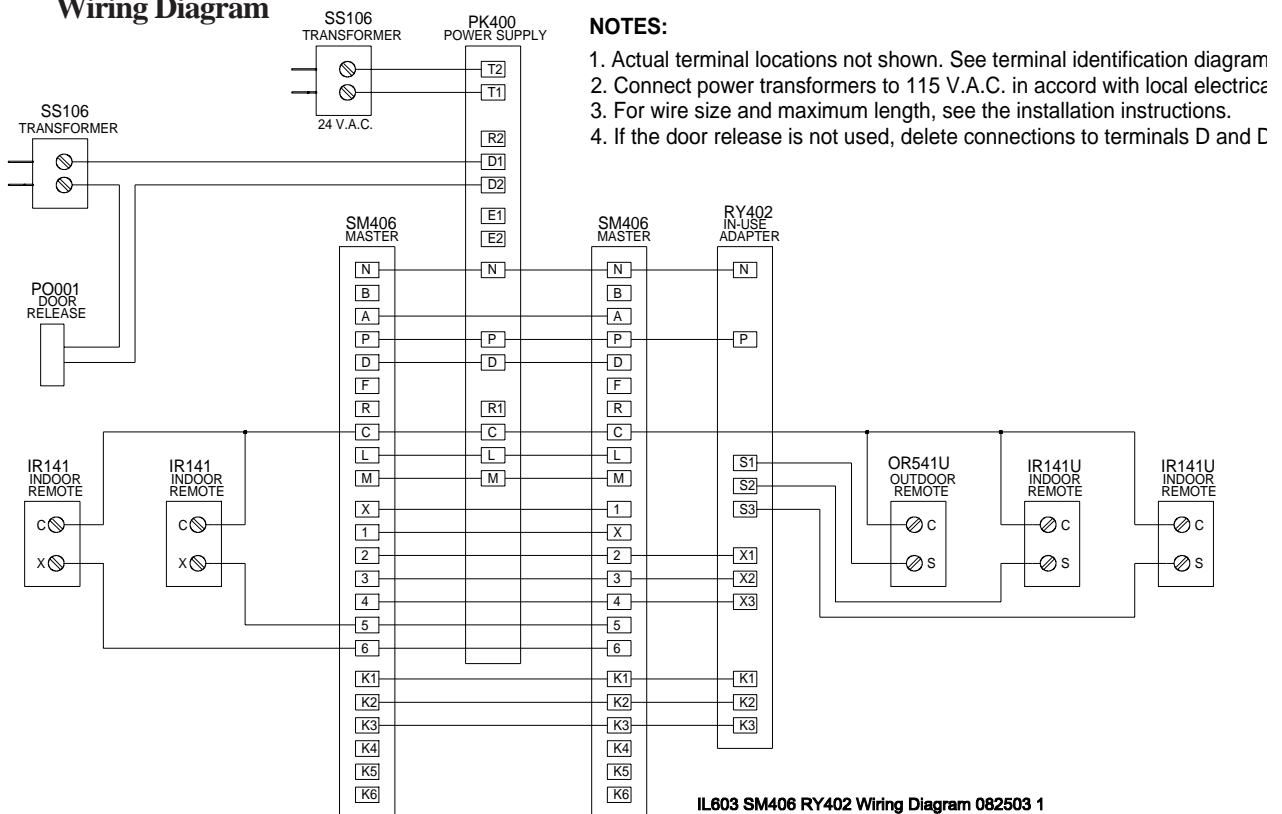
Wiring Diagram

SS106 TRANSFORMER

PK400 POWER SUPPLY

NOTES:

1. Actual terminal locations not shown. See terminal identification diagram
2. Connect power transformers to 115 V.A.C. in accord with local electrica
3. For wire size and maximum length, see the installation instructions.
4. If the door release is not used, delete connections to terminals D and D

T2
T1
24 V.A.C.

SS106 TRANSFORMER

R2
D1
D2
E1
E2

SM406 MASTER

SM406 MASTER

RY402 IN-USE ADAPTER

PO001 DOOR RELEASE

N B A P D F R C L M X 1 2 3 4 5 6 K1 K2 K3 K4 K5 K6

N P D R1 C L M

N B A P D F R C L M 1 X 2 3 4 5 6 K1 K2 K3 K4 K5 K6

N P S1 S2 S3 X1 X2 X3 K1 K2 K3

IR141 INDOOR REMOTE
C
X

IR141 INDOOR REMOTE
C
X

OR541U OUTDOOR REMOTE
C
S

IR141U INDOOR REMOTE
C
S

IR141U INDOOR REMOTE
C
S

IL603 SM406 RY402 Wiring Diagram 082503 1